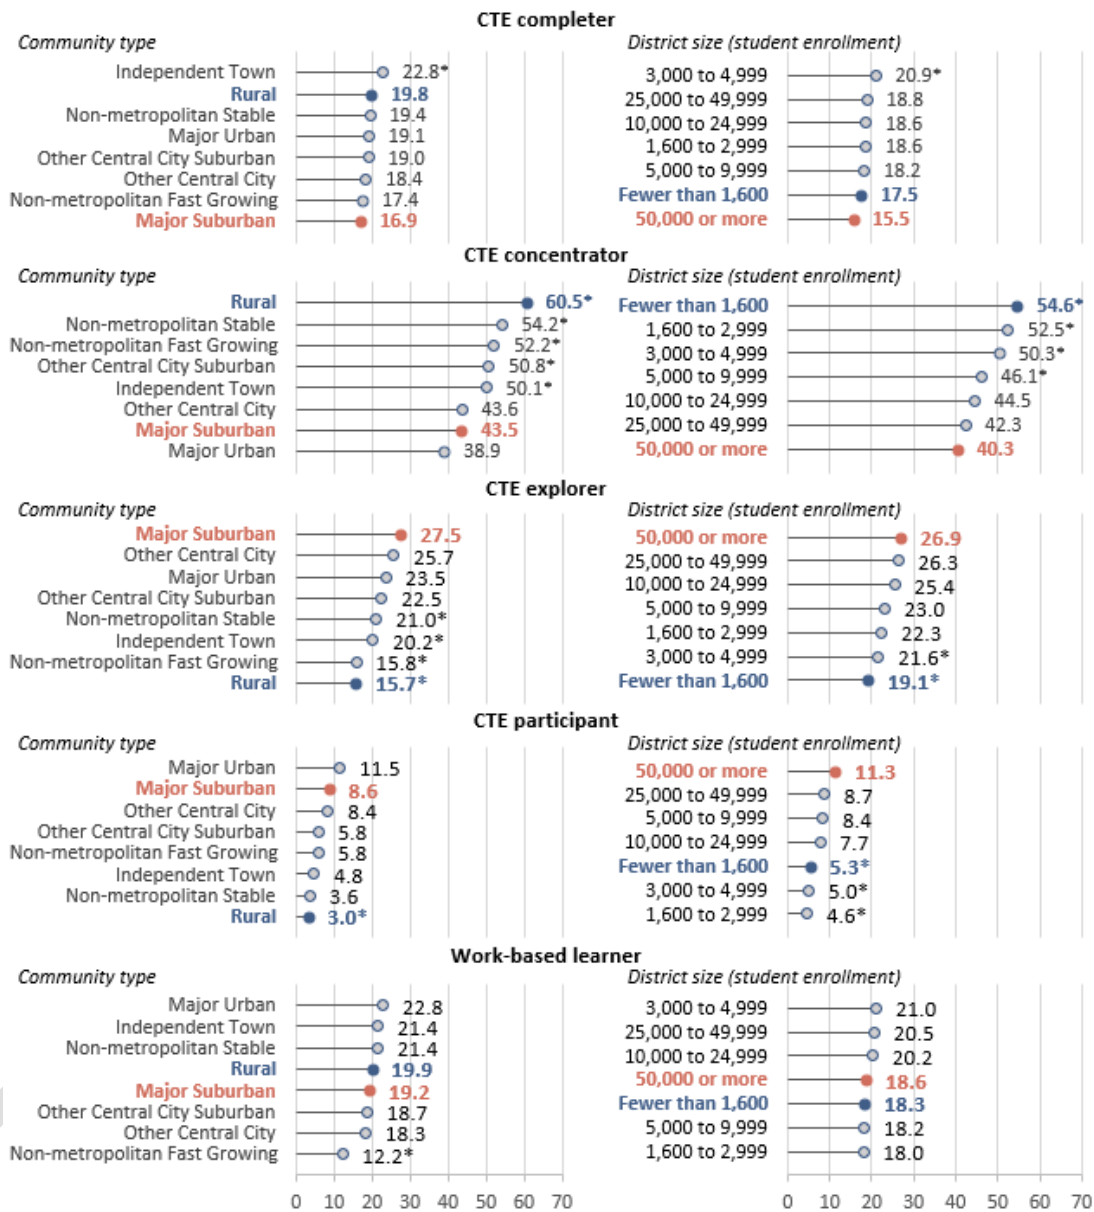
CTE completer

Community type
Independent Town 22.8*
Rural 19.8
Non-metropolitan Stable 19.4
Major Urban 19.1
Other Central City Suburban 19.0
Other Central City 18.4
Non-metropolitan Fast Growing 17.4
Major Suburban 16.9

District size (student enrollment)
3,000 to 4,999 20.9*
25,000 to 49,999 18.8
10,000 to 24,999 18.6
1,600 to 2,999 18.6
5,000 to 9,999 18.2
Fewer than 1,600 17.5
50,000 or more 15.5

CTE concentrator

Community type
Rural 60.5*
Non-metropolitan Stable 54.2*
Non-metropolitan Fast Growing 52.2*
Other Central City Suburban 50.8*
Independent Town 50.1*
Other Central City 43.6
Major Suburban 43.5
Major Urban 38.9

District size (student enrollment)
Fewer than 1,600 54.6*
1,600 to 2,999 52.5*
3,000 to 4,999 50.3*
5,000 to 9,999 46.1*
10,000 to 24,999 44.5
25,000 to 49,999 42.3
50,000 or more 40.3

CTE explorer

Community type
Major Suburban 27.5
Other Central City 25.7
Major Urban 23.5
Other Central City Suburban 22.5
Non-metropolitan Stable 21.0*
Independent Town 20.2*
Non-metropolitan Fast Growing 15.8*
Rural 15.7*

District size (student enrollment)
50,000 or more 26.9
25,000 to 49,999 26.3
10,000 to 24,999 25.4
5,000 to 9,999 23.0
1,600 to 2,999 22.3
3,000 to 4,999 21.6*
Fewer than 1,600 19.1*

CTE participant

Community type
Major Urban 11.5
Major Suburban 8.6
Other Central City 8.4
Other Central City Suburban 5.8
Non-metropolitan Fast Growing 5.8
Independent Town 4.8
Non-metropolitan Stable 3.6
Rural 3.0*

District size (student enrollment)
50,000 or more 11.3
25,000 to 49,999 8.7
5,000 to 9,999 8.4
10,000 to 24,999 7.7
Fewer than 1,600 5.3*
3,000 to 4,999 5.0*
1,600 to 2,999 4.6*

Work-based learner

Community type
Major Urban 22.8
Independent Town 21.4
Non-metropolitan Stable 21.4
Rural 19.9
Major Suburban 19.2
Other Central City Suburban 18.7
Other Central City 18.3
Non-metropolitan Fast Growing 12.2*

District size (student enrollment)
3,000 to 4,999 21.0
25,000 to 49,999 20.5
10,000 to 24,999 20.2
50,000 or more 18.6
Fewer than 1,600 18.3
5,000 to 9,999 18.2
1,600 to 2,999 18.0

0 10 20 30 40 50 60 70
0 10 20 30 40 50 60 70